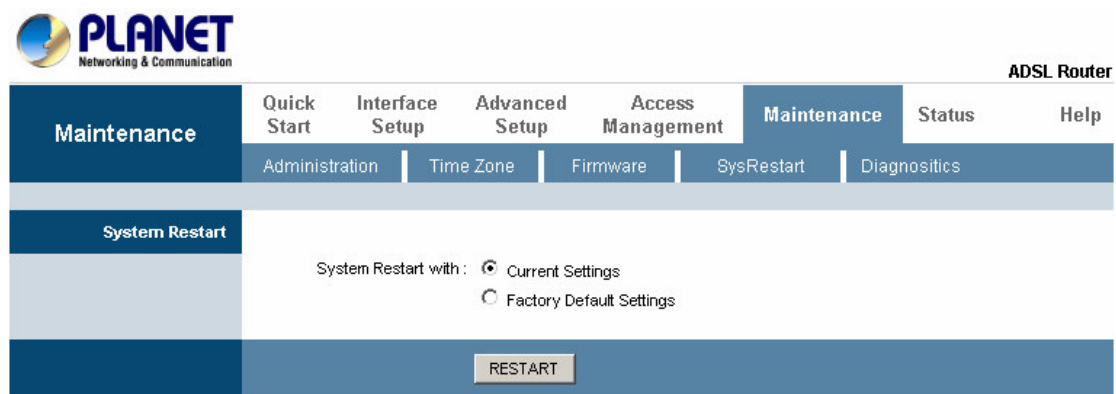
PLANET
Networking & Communication

ADSL Router

Maintenance

Quick Start
Interface Setup
Advanced Setup
Access Management
Maintenance
Status
Help

Administration
Time Zone
Firmware
SysRestart
Diagnositics

System Restart

System Restart with : Current Settings
Factory Default Settings

RESTART